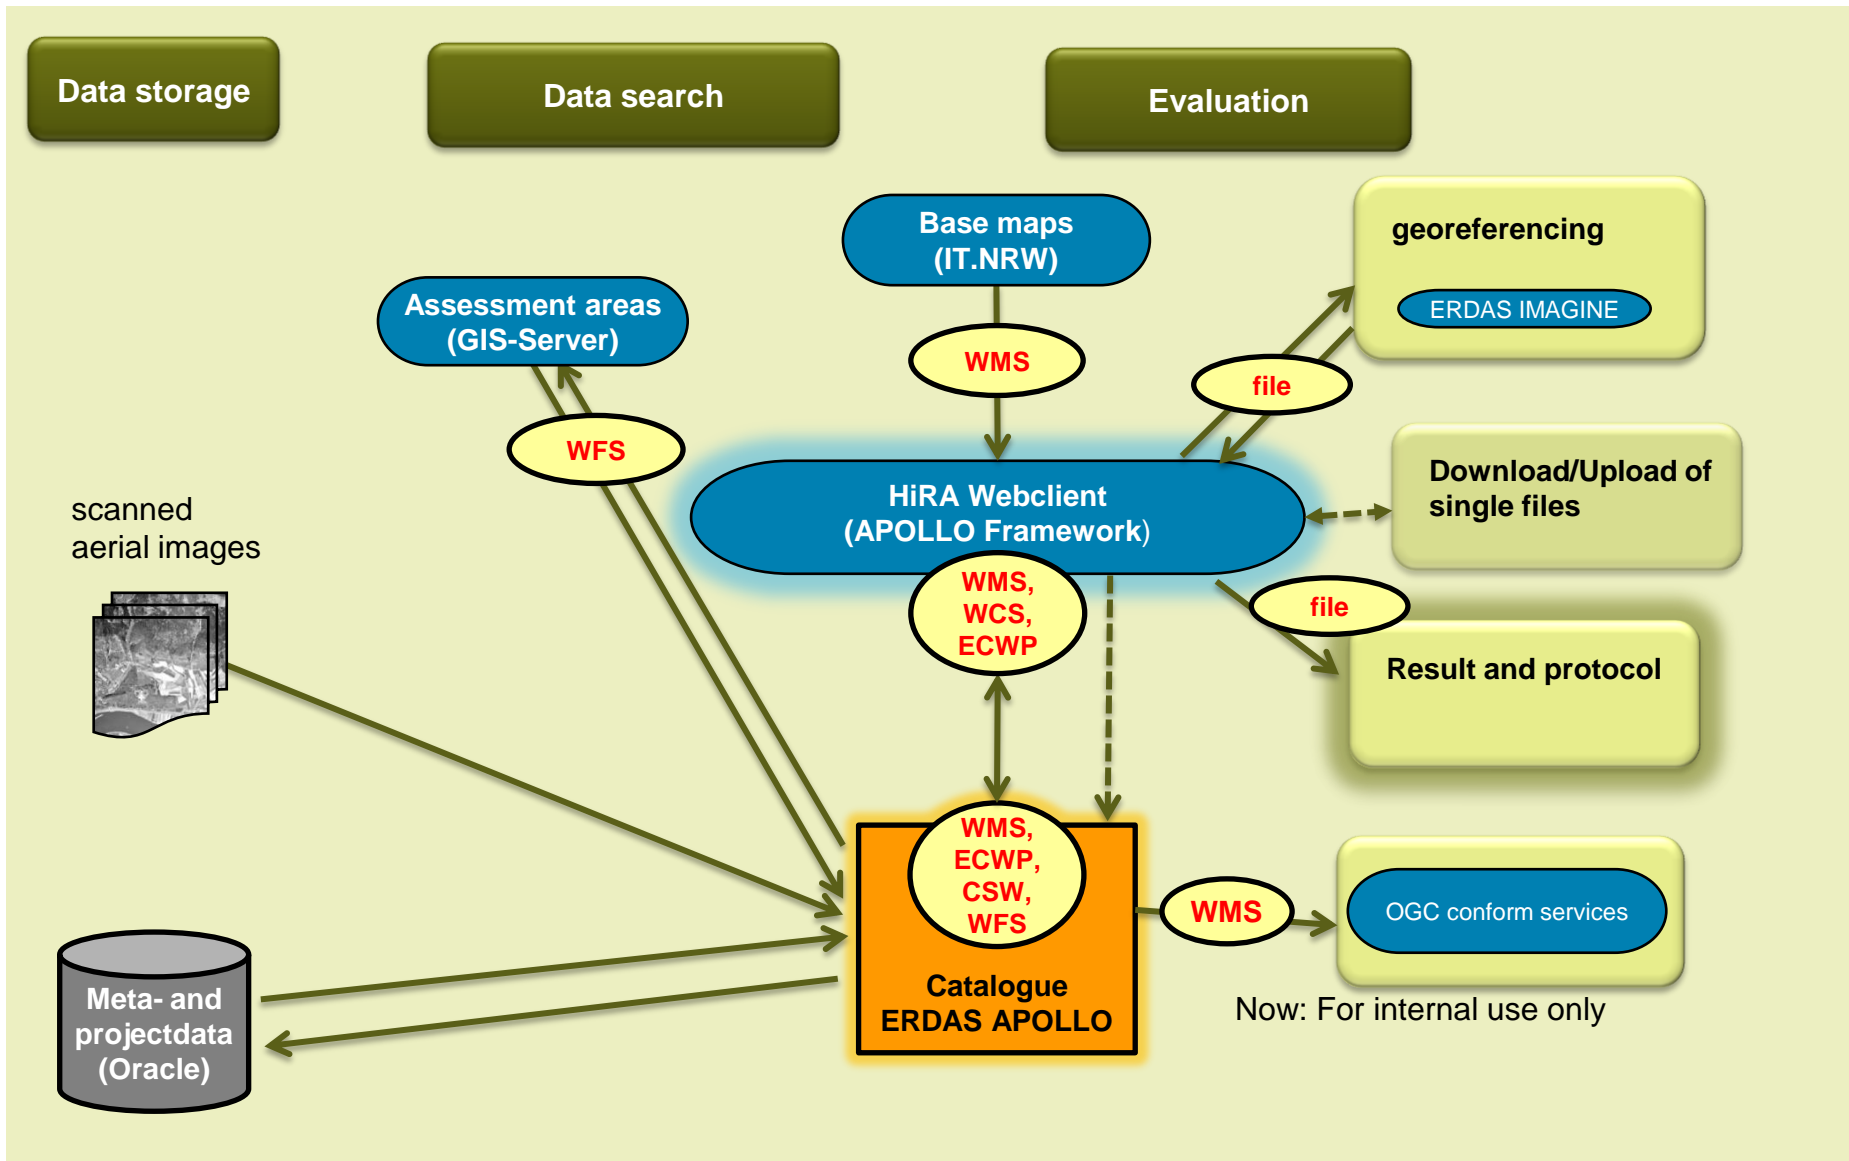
Data storage

Data search

Evaluation

Base maps
(IT.NRW)

georeferencing

ERDAS IMAGINE

Assessment areas
(GIS-Server)

WMS

file

WFS

Download/Upload of single files

scanned aerial images

HiRA Webclient
(APOLLO Framework)

WMS,
WCS,
ECWP

file

Result and protocol

WMS,
ECWP,
CSW,
WFS

Catalogue
ERDAS APOLLO

WMS

OGC conform services

Meta- and projectdata
(Oracle)

Now: For internal use only